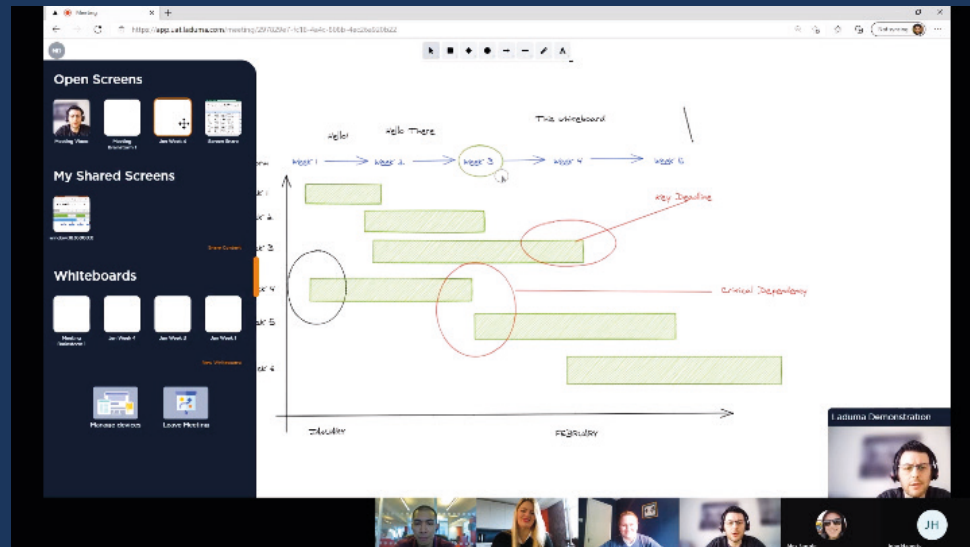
Meeting

https://app.call.laduma.com/meeting/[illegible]

Open Screens

Meeting Video

Meeting Presentation 1

Jan Week 4

Screen Share

My Shared Screens

Share Screen

Whiteboards

Meeting Whiteboard 1

Jan Week 4

Jan Week 2

Jan Week 1

New Whiteboard

Manage devices

Leave Meeting

Hello

Hello There

This whiteboard

Week 1

Week 2

Week 3

Week 4

Week 5

Key Deadline

Critical Dependency

Week 1

Week 2

Week 3

Week 4

Week 5

Week 6

January

FEBRUARY

Laduma Demonstration

JH